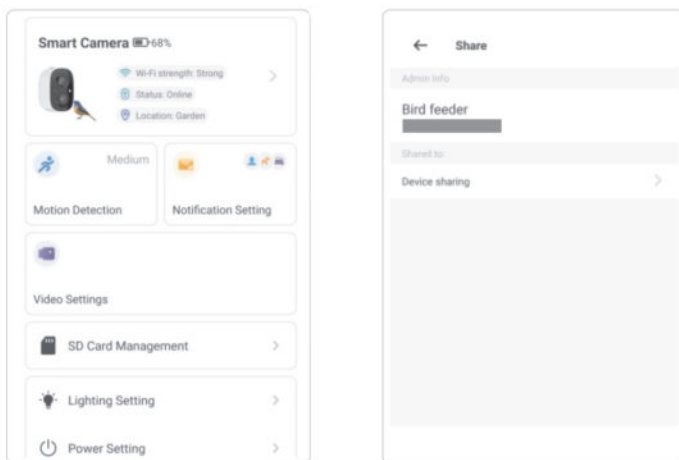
Smart Camera 68%

Wi-Fi strength: Strong

Status: Online

Location: Garden

Medium

Motion Detection

Notification Setting

Video Settings

SD Card Management

Lighting Setting

Power Setting

Share

Admin Info

Bird feeder

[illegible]

Shared to:

Device sharing